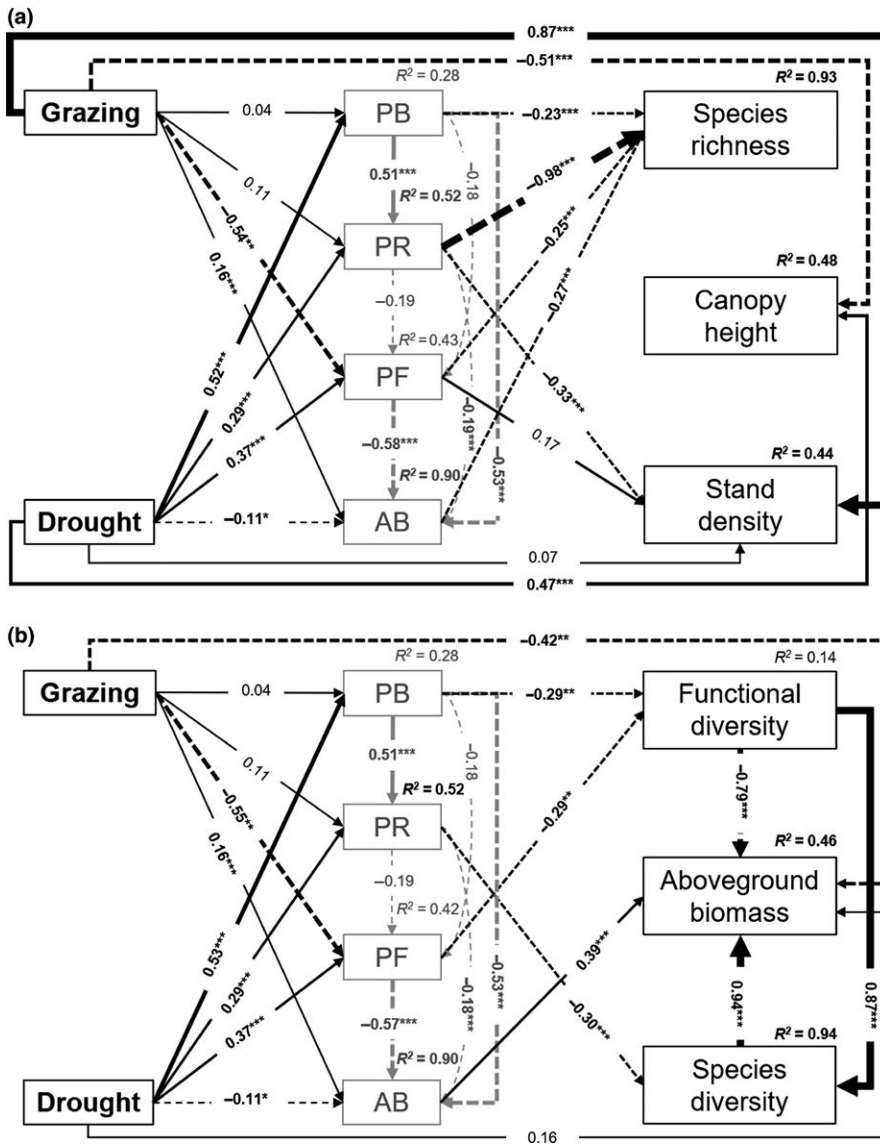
(a)

0.87***

−0.51***

$R^2 = 0.28$

$R^2 = 0.93$

Grazing

0.04

PB

−0.23***

Species richness

0.11

0.51***

−0.18

−0.98***

$R^2 = 0.52$

−0.54**

PR

−0.25***

0.16***

−0.27***

$R^2 = 0.48$

−0.19

Canopy height

$R^2 = 0.43$

0.52***

0.29***

PF

−0.33***

0.37***

−0.19***

0.17

−0.58***

−0.53***

$R^2 = 0.44$

$R^2 = 0.90$

Drought

−0.11*

AB

Stand density

0.07

0.47***

(b)

−0.42**

$R^2 = 0.28$

$R^2 = 0.14$

Grazing

0.04

PB

−0.29**

Functional diversity

0.11

0.51***

−0.18

$R^2 = 0.52$

−0.79***

−0.55**

PR

−0.29**

0.16***

$R^2 = 0.46$

−0.19

Aboveground biomass

$R^2 = 0.42$

0.53***

0.29***

PF

0.39***

0.37***

−0.18***

−0.53***

−0.30***

0.94***

0.87***

−0.57***

$R^2 = 0.90$

$R^2 = 0.94$

Drought

−0.11*

AB

Species diversity

0.16